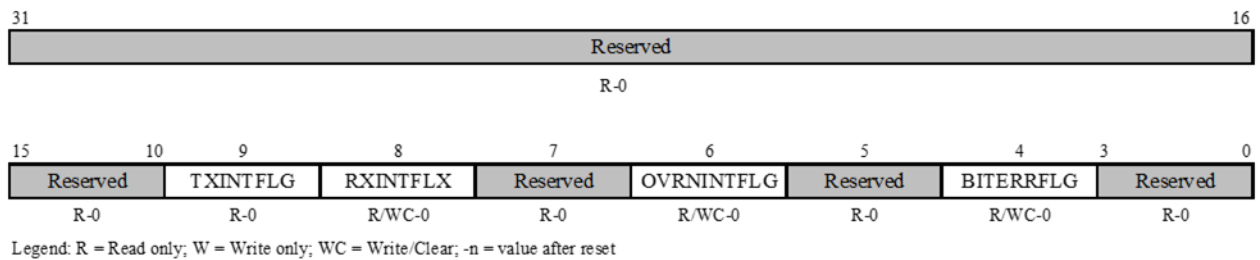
31 16

Reserved

R-0

| 15 10 | 9 | 8 | 7 | 6 | 5 | 4 | 3 0 |
|---|---|---|---|---|---|---|---|
| Reserved | TXINTFLG | RXINTFLX | Reserved | OVRNINTFLG | Reserved | BITERRFLG | Reserved |
| R-0 | R-0 | R/WC-0 | R-0 | R/WC-0 | R-0 | R/WC-0 | R-0 |

Legend: R = Read only; W = Write only; WC = Write/Clear; -n = value after reset